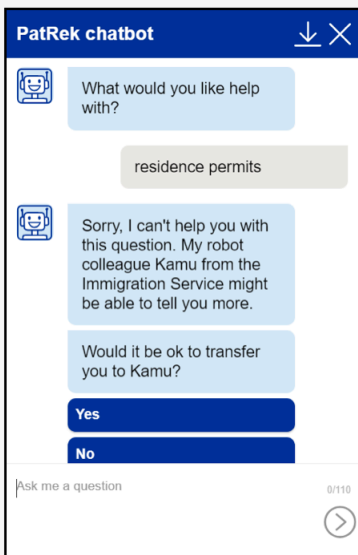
PatRek chatbot

What would you like help with?

residence permits

Sorry, I can't help you with this question. My robot colleague Kamu from the Immigration Service might be able to tell you more.

Would it be ok to transfer you to Kamu?

Yes

No

Ask me a question

0/110